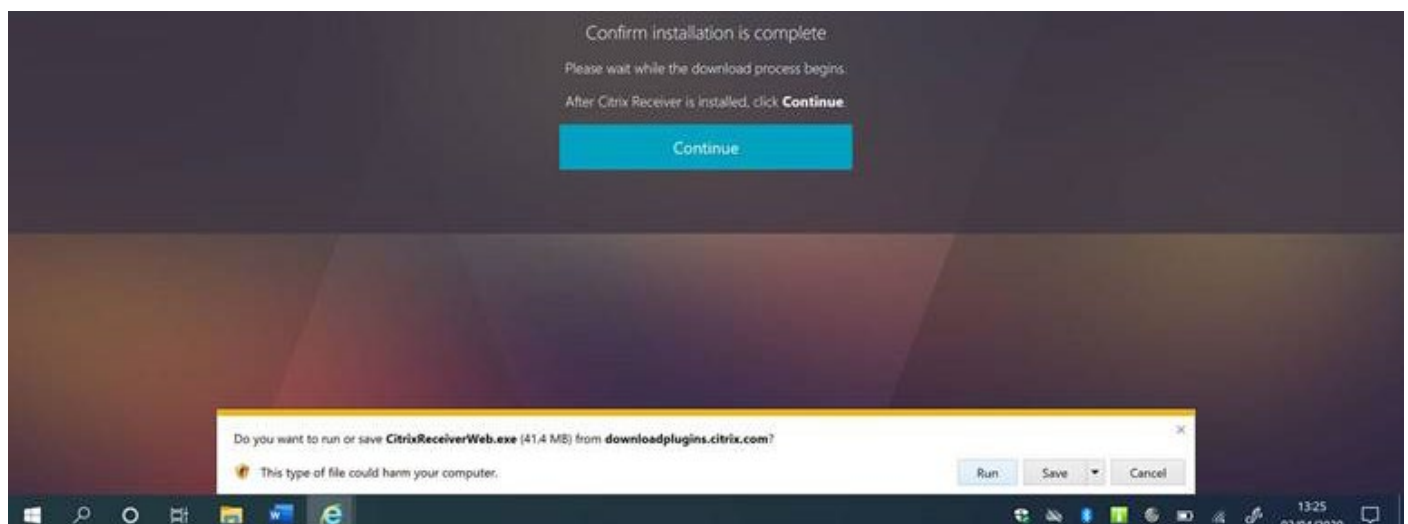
Confirm installation is complete

Please wait while the download process begins.

After Citrix Receiver is installed, click **Continue**.

Continue

Do you want to run or save **CitrixReceiverWeb.exe** (41.4 MB) from **downloadplugins.citrix.com**?

×

This type of file could harm your computer.

Run

Save

Cancel

13:25

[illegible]